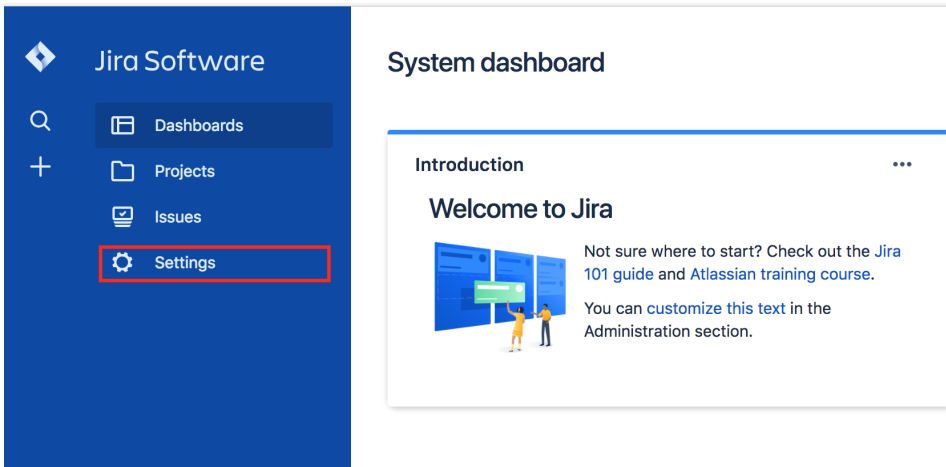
Jira Software

Dashboards

Projects

Issues

Settings

System dashboard

Introduction

•••

Welcome to Jira

Not sure where to start? Check out the Jira 101 guide and Atlassian training course.

You can customize this text in the Administration section.